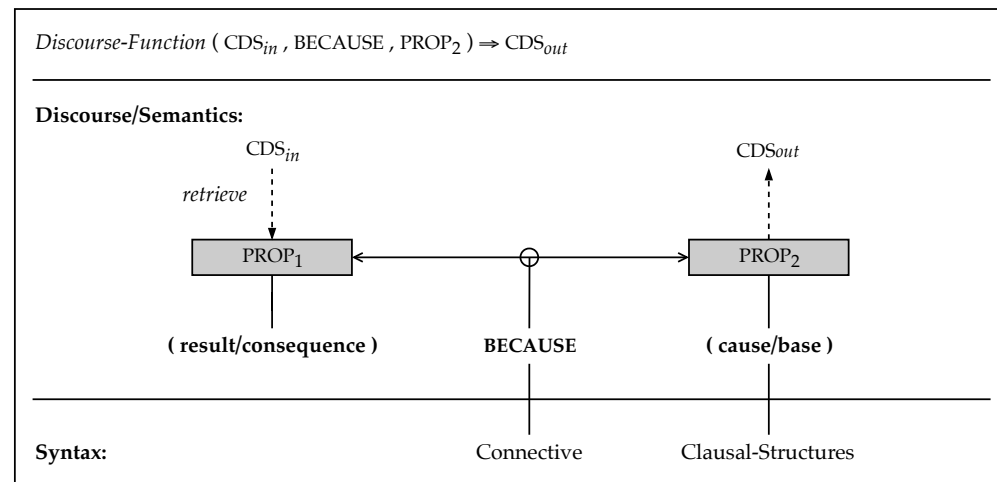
*Discourse-Function* ( $\text{CDS}_{in}$ , BECAUSE , $\text{PROP}_2$ ) $\Rightarrow$ $\text{CDS}_{out}$

**Discourse/Semantics:**

$\text{CDS}_{in}$

*retrieve*

$\text{PROP}_1$

$\text{PROP}_2$

CDS*out*

**( result/consequence )**

**BECAUSE**

**( cause/base )**

**Syntax:**

Connective

Clausal-Structures